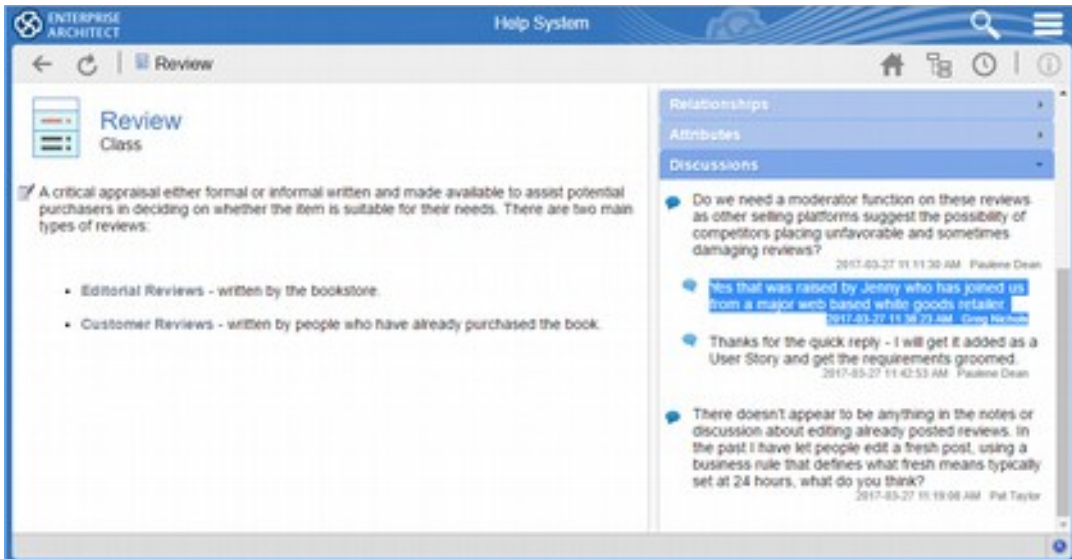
ENTERPRISE ARCHITECT

Help System

Review

Review
Class

A critical appraisal either formal or informal written and made available to assist potential purchasers in deciding on whether the item is suitable for their needs. There are two main types of reviews:

- Editorial Reviews - written by the bookstore.
- Customer Reviews - written by people who have already purchased the book.

Relationships

Attributes

Discussions

Do we need a moderator function on these reviews as other selling platforms suggest the possibility of competitors placing unfavorable and sometimes damaging reviews?
2017-03-27 11:11:30 AM Paulene Dean

Yes that was raised by Jenny who has joined us from a major web based white goods retailer.
2017-03-27 11:38:23 AM Greg Nichols

Thanks for the quick reply - I will get it added as a User Story and get the requirements groomed.
2017-03-27 11:42:53 AM Paulene Dean

There doesn't appear to be anything in the notes or discussion about editing already posted reviews. In the past I have let people edit a fresh post, using a business rule that defines what fresh means typically set at 24 hours, what do you think?
2017-03-27 11:19:08 AM Pat Taylor